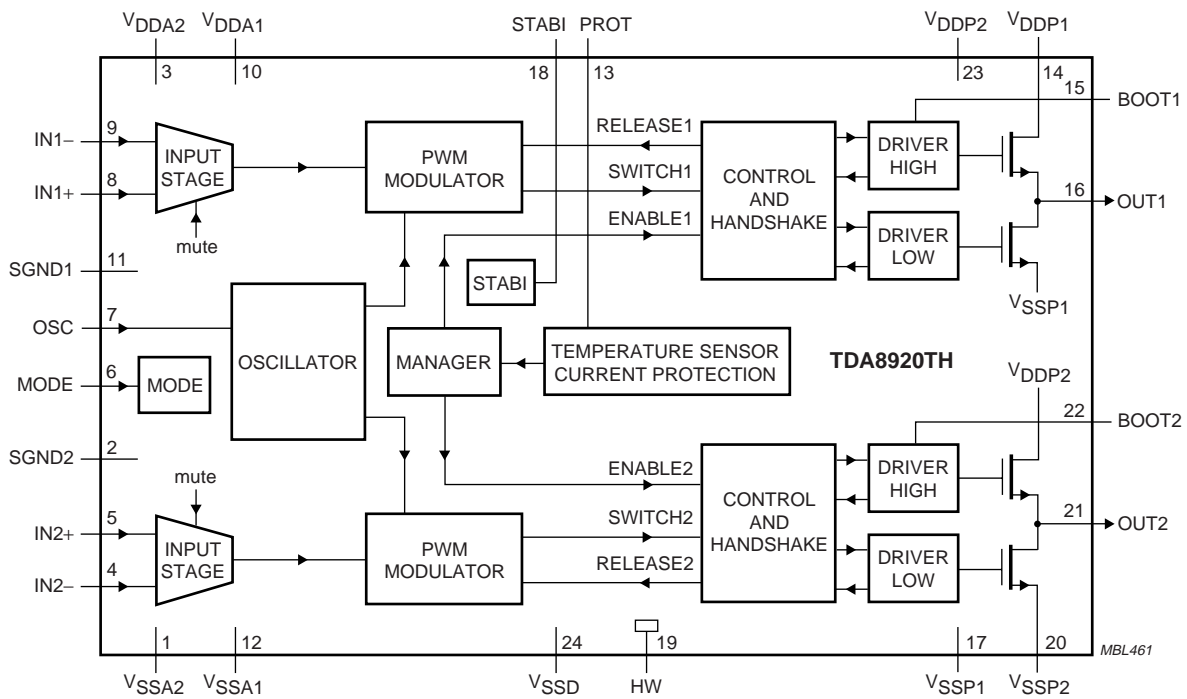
$V_{DDA2}$ $V_{DDA1}$ STABI PROT $V_{DDP2}$ $V_{DDP1}$

3 10 18 13 23 14

15 BOOT1

IN1– 9
INPUT STAGE
IN1+ 8
mute

PWM MODULATOR

RELEASE1
SWITCH1
ENABLE1

CONTROL AND HANDSHAKE

DRIVER HIGH
DRIVER LOW

16 OUT1

SGND1 11

STABI

$V_{SSP1}$

OSC 7
OSCILLATOR
MANAGER
TEMPERATURE SENSOR CURRENT PROTECTION

TDA8920TH

MODE 6 MODE

$V_{DDP2}$

22 BOOT2

SGND2 2

ENABLE2

mute

DRIVER HIGH

CONTROL AND HANDSHAKE

21 OUT2

IN2+ 5
INPUT STAGE
IN2– 4

PWM MODULATOR

SWITCH2
RELEASE2

DRIVER LOW

1 12 24 19 17 20

MBL461

$V_{SSA2}$ $V_{SSA1}$ $V_{SSD}$ HW $V_{SSP1}$ $V_{SSP2}$